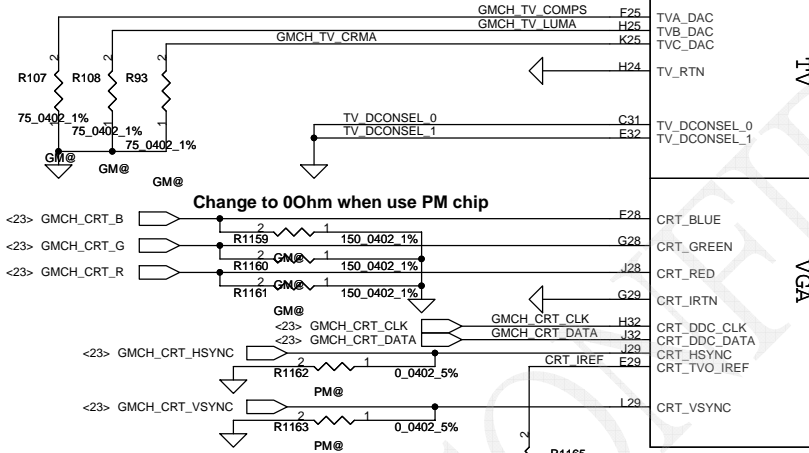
GMCH_TV_COMPS F25 TVA_DAC
GMCH_TV_LUMA H25 TVB_DAC
GMCH_TV_CRMA K25 TVC_DAC
H24 TV_RTN
TV
R107 R108 R93
2 2 2
75_0402_1%
75_0402_1%
75_0402_1%
GM@
GM@
GM@
TV_DCONSEL_0 C31 TV_DCONSEL_0
TV_DCONSEL_1 E32 TV_DCONSEL_1

Change to 0Ohm when use PM chip

<23> GMCH_CRT_B
<23> GMCH_CRT_G
<23> GMCH_CRT_R
2 1
R1159 150_0402_1%
2 1
R1160 GM@ 150_0402_1%
2 1
R1161 GM@ 150_0402_1%
GM@
F28 CRT_BLUE
G28 CRT_GREEN
J28 CRT_RED
G29 CRT_IRTN
VGA
<23> GMCH_CRT_CLK
<23> GMCH_CRT_DATA
GMCH_CRT_CLK H32 CRT_DDC_CLK
GMCH_CRT_DATA J32 CRT_DDC_DATA
J29 CRT_HSYNC
CRT_IREF E29 CRT_TVO_IREF
<23> GMCH_CRT_HSYNC
2 1
R1162 0_0402_5%
PM@
<23> GMCH_CRT_VSYNC
L29 CRT_VSYNC
2 1
R1163 0_0402_5%
PM@
R1165